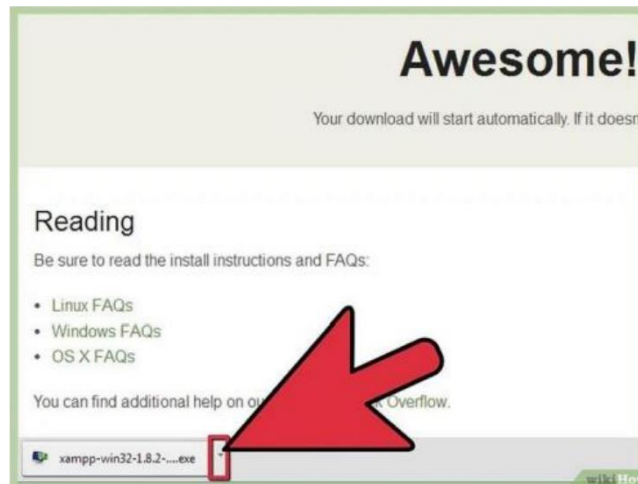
Awesome!

Your download will start automatically. If it doesn

Reading

Be sure to read the install instructions and FAQs:

• Linux FAQs
• Windows FAQs
• OS X FAQs

You can find additional help on ou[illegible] Overflow.

xampp-win32-1.8.2-....exe

wikiHo